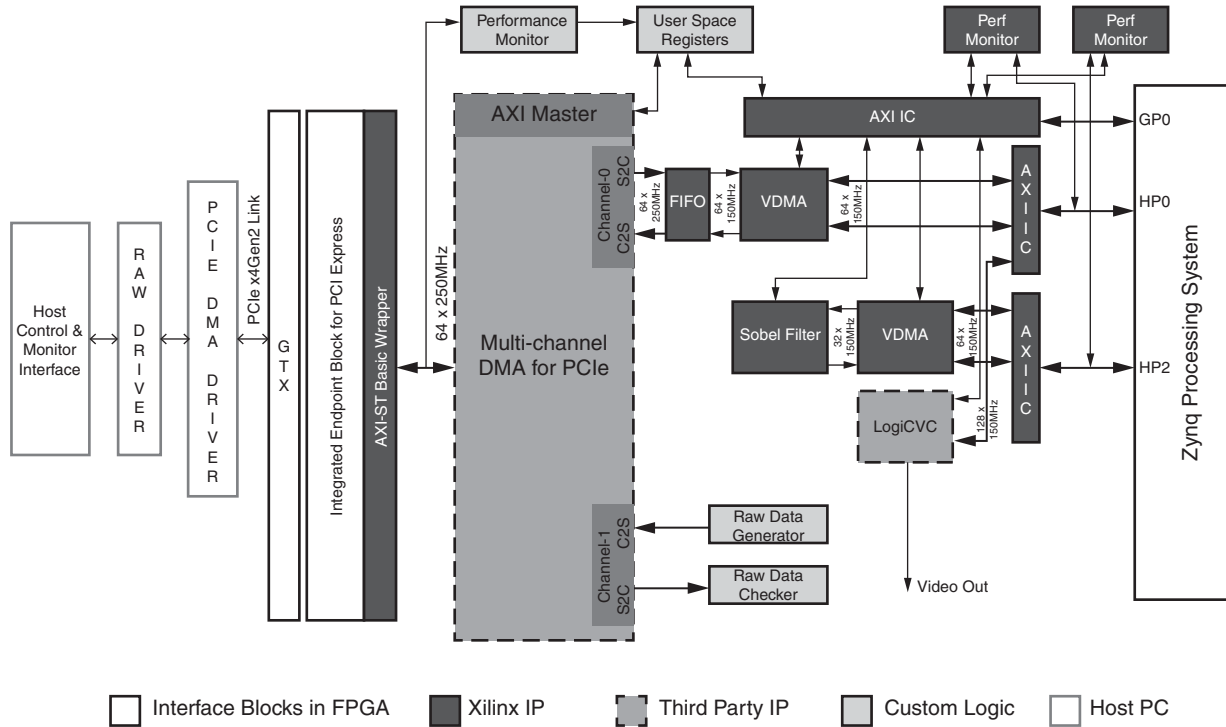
Performance Monitor

User Space Registers

Perf Monitor

Perf Monitor

AXI Master

AXI IC

GP0

Host Control & Monitor Interface

R A W D R I V E R

P C I E D M A D R I V E R

PCIe x4Gen2 Link

G T X

Integrated Endpoint Block for PCI Express

AXI-ST Basic Wrapper

64 x 250MHz

Channel-0 S2C C2S

64 x 250MHz

FIFO

64 x 150MHz

VDMA

64 x 150MHz

A X I I C

HP0

Multi-channel DMA for PCIe

Sobel Filter

32 x 150MHz

VDMA

64 x 150MHz

A X I I C

HP2

Zynq Processing System

LogiCVC

128 x 150MHz

Channel-1 C2S S2C

Raw Data Generator

Raw Data Checker

Video Out

Interface Blocks in FPGA

Xilinx IP

Third Party IP

Custom Logic

Host PC